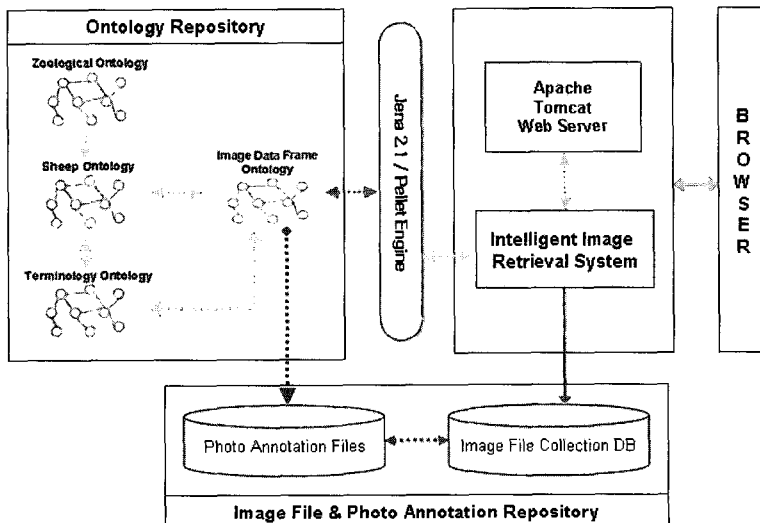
Ontology Repository

Zoological Ontology

Sheep Ontology

Image Data Frame Ontology

Terminology Ontology

Jena 2.1 / Pellet Engine

Apache Tomcat Web Server

Intelligent Image Retrieval System

B R O W S E R

Photo Annotation Files

Image File Collection DB

Image File & Photo Annotation Repository